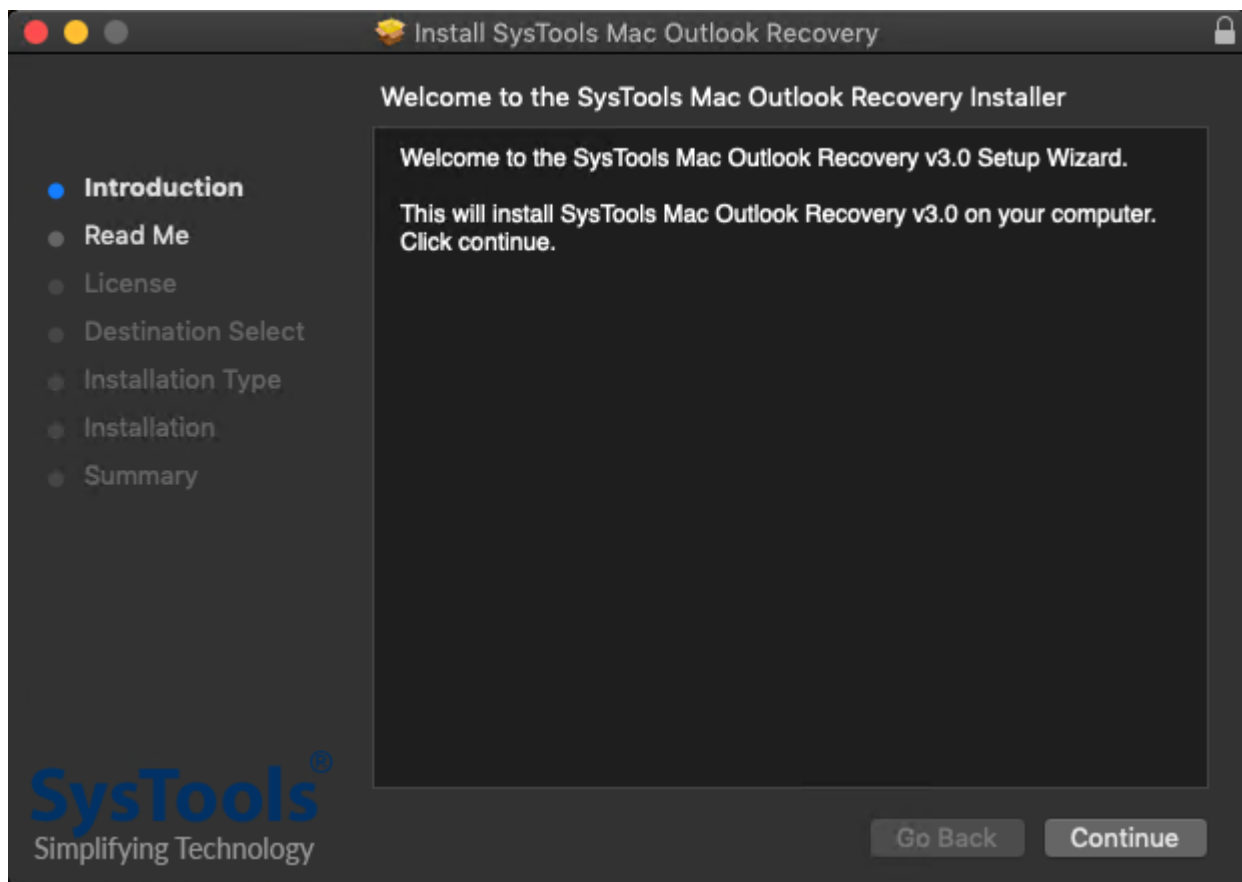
Install SysTools Mac Outlook Recovery

Welcome to the SysTools Mac Outlook Recovery Installer

Introduction
Read Me
License
Destination Select
Installation Type
Installation
Summary

Welcome to the SysTools Mac Outlook Recovery v3.0 Setup Wizard.

This will install SysTools Mac Outlook Recovery v3.0 on your computer. Click continue.

SysTools®
Simplifying Technology

Go Back
Continue